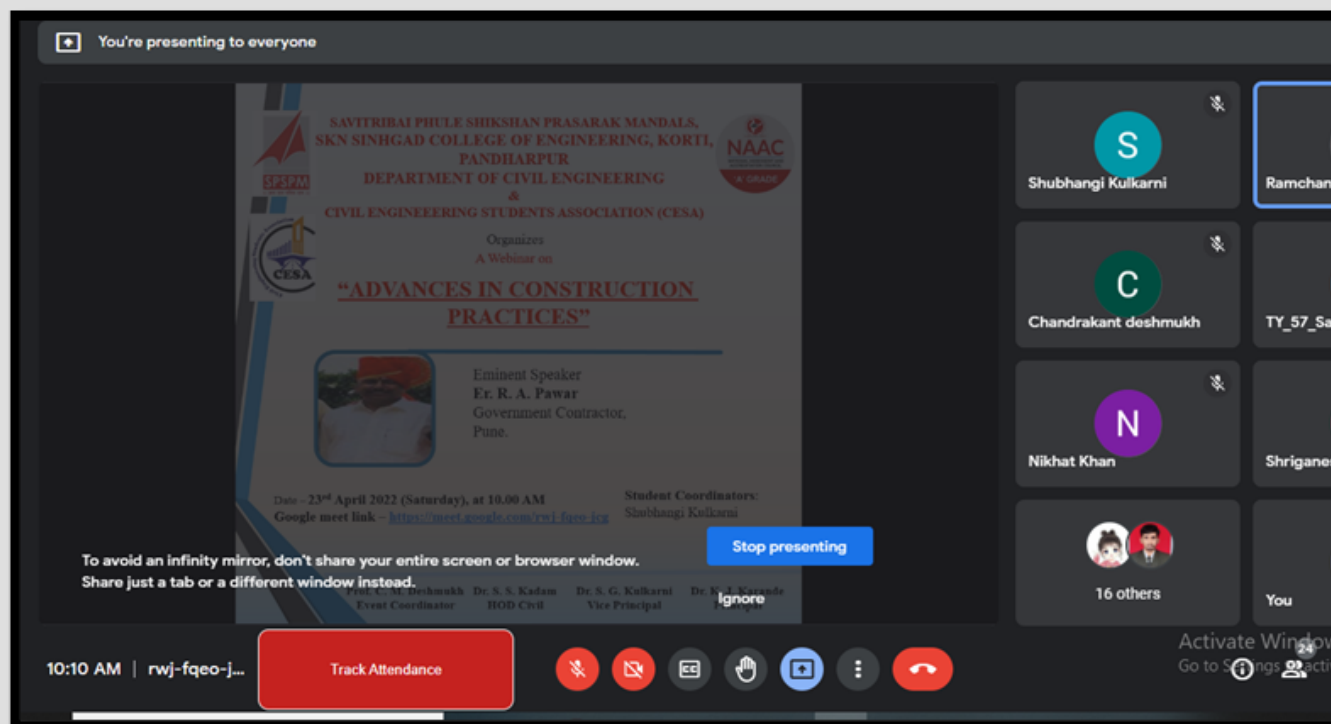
You're presenting to everyone

SAVITRIBAI PHULE SHIKSHAN PRASARAK MANDALS, SKN SINHGAD COLLEGE OF ENGINEERING, KORTI, PANDHARPUR
DEPARTMENT OF CIVIL ENGINEERING
&
CIVIL ENGINEEERING STUDENTS ASSOCIATION (CESA)

SPSPM

NAAC
'A' GRADE

CESA

Organizes
A Webinar on

"ADVANCES IN CONSTRUCTION PRACTICES"

Eminent Speaker
Er. R. A. Pawar
Government Contractor,
Pune.

Date - 23rd April 2022 (Saturday), at 10.00 AM
Google meet link – https://meet.google.com/rwj-fqeo-jcg

Student Coordinators:
Shubhangi Kulkarni

Prof. C. M. Deshmukh
Event Coordinator

Dr. S. S. Kadam
HOD Civil

Dr. S. G. Kulkarni
Vice Principal

Dr. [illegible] Principal

To avoid an infinity mirror, don't share your entire screen or browser window.
Share just a tab or a different window instead.

Stop presenting

Ignore

S
Shubhangi Kulkarni

Ramchan

C
Chandrakant deshmukh

TY_57_Sa

N
Nikhat Khan

Shriganes

16 others

You

10:10 AM | rwj-fqeo-j...

Track Attendance

Activate Windo
Go to Settings to acti

24